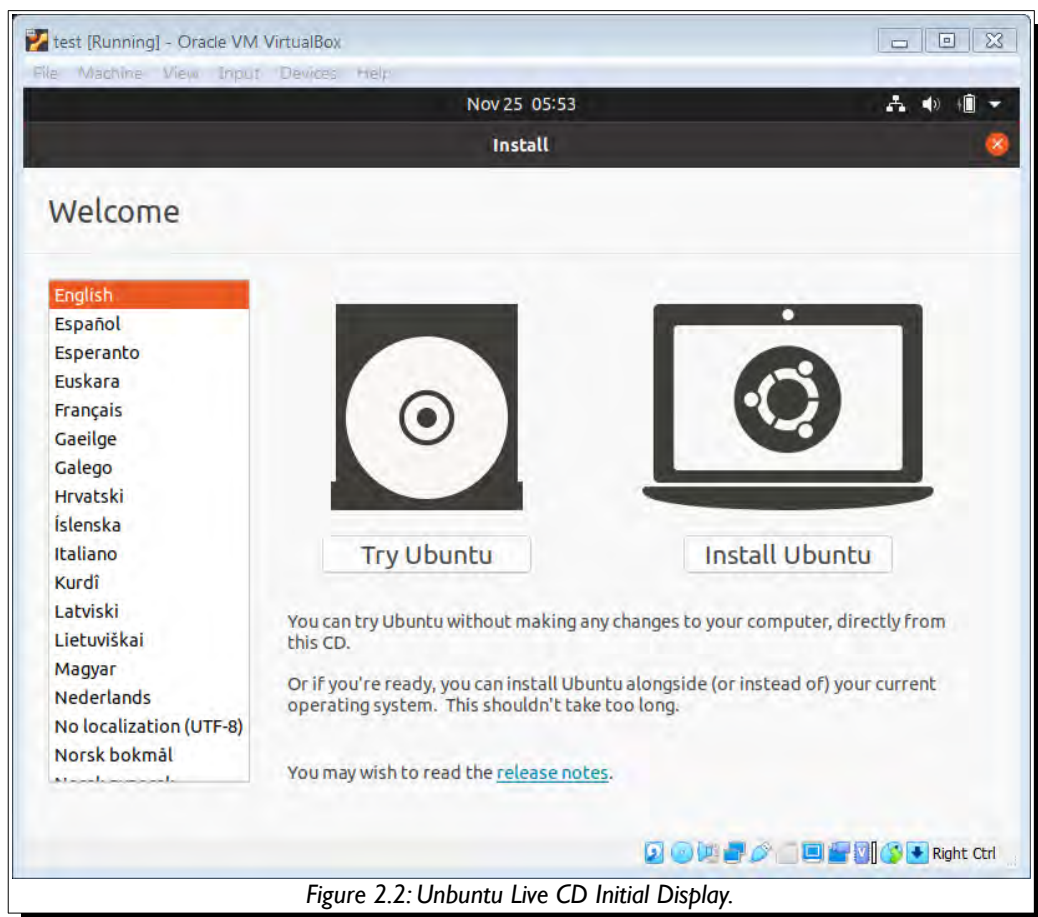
test [Running] - Oracle VM VirtualBox

File Machine View Input Devices Help

Nov 25 05:53

Install

Welcome

English
Español
Esperanto
Euskara
Français
Gaeilge
Galego
Hrvatski
Íslenska
Italiano
Kurdî
Latviski
Lietuviškai
Magyar
Nederlands
No localization (UTF-8)
Norsk bokmål
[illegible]

Try Ubuntu

Install Ubuntu

You can try Ubuntu without making any changes to your computer, directly from this CD.

Or if you're ready, you can install Ubuntu alongside (or instead of) your current operating system. This shouldn't take too long.

You may wish to read the release notes.

Right Ctrl

Figure 2.2: Unbuntu Live CD Initial Display.